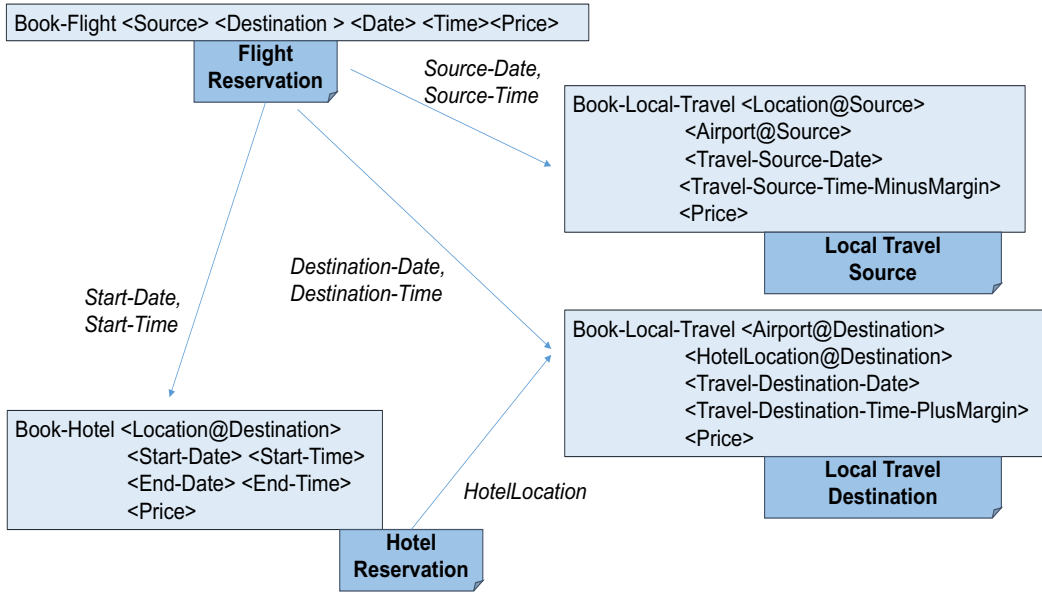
Book-Flight <Source> <Destination > <Date> <Time><Price>

Flight Reservation

Source-Date, Source-Time

Book-Local-Travel <Location@Source>
<Airport@Source>
<Travel-Source-Date>
<Travel-Source-Time-MinusMargin>
<Price>

Local Travel Source

Destination-Date, Destination-Time

Start-Date, Start-Time

Book-Local-Travel <Airport@Destination>
<HotelLocation@Destination>
<Travel-Destination-Date>
<Travel-Destination-Time-PlusMargin>
<Price>

Local Travel Destination

Book-Hotel <Location@Destination>
<Start-Date> <Start-Time>
<End-Date> <End-Time>
<Price>

HotelLocation

Hotel Reservation